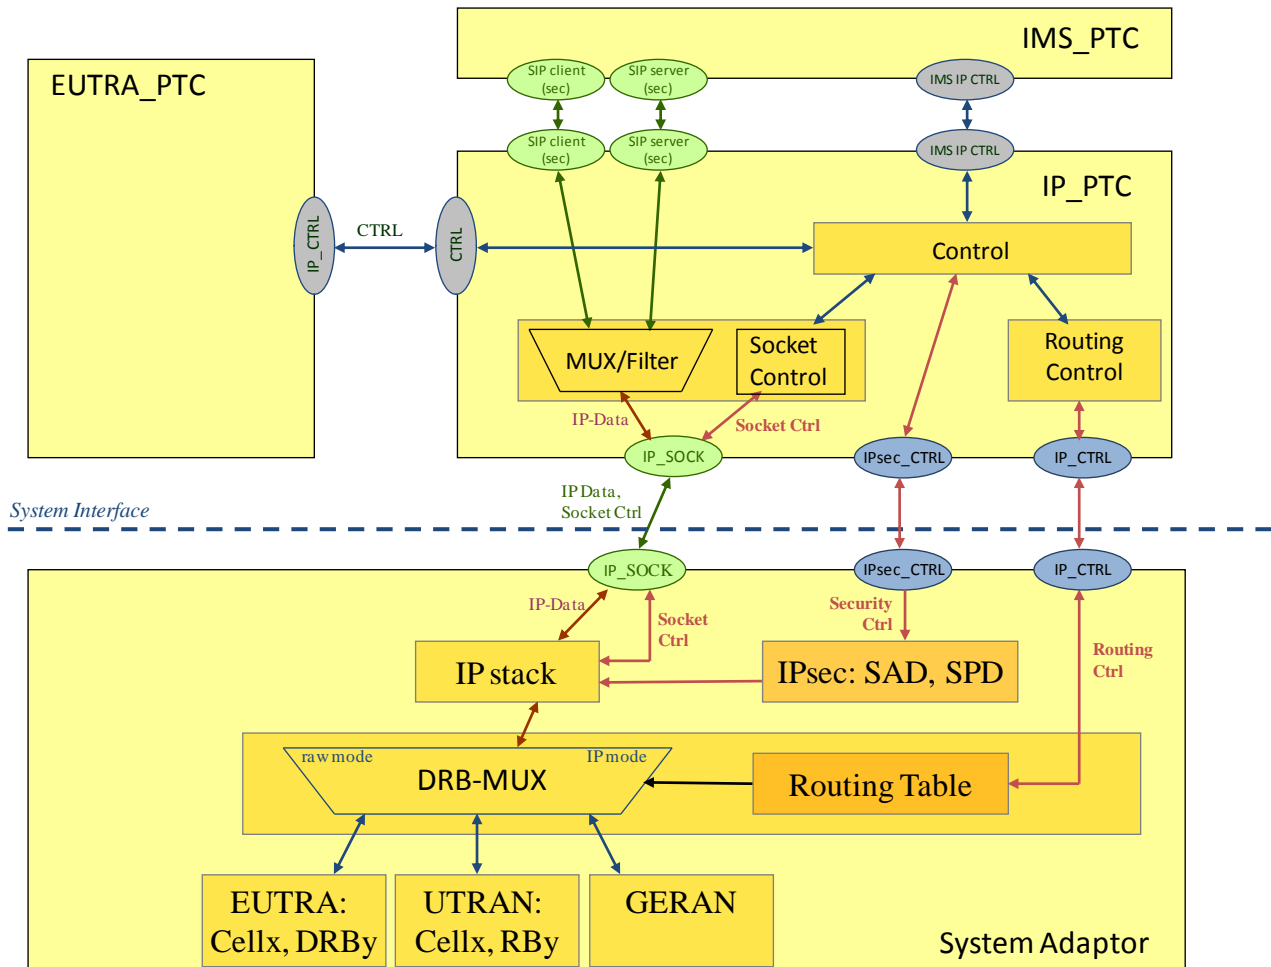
IMS_PTC

EUTRA_PTC

SIP client (sec)

SIP server (sec)

IMS IP CTRL

SIP client (sec)

SIP server (sec)

IMS IP CTRL

IP_PTC

IP_CTRL

CTRL

CTRL

Control

MUX/Filter

Socket Control

Routing Control

IP-Data

Socket Ctrl

IP_SOCK

IPsec_CTRL

IP_CTRL

System Interface

IP Data, Socket Ctrl

IP_SOCK

IPsec_CTRL

IP_CTRL

IP-Data

Socket Ctrl

Security Ctrl

Routing Ctrl

IP stack

IPsec: SAD, SPD

raw mode

IP mode

DRB-MUX

Routing Table

EUTRA: Cellx, DRBy

UTRAN: Cellx, RBy

GERAN

System Adaptor